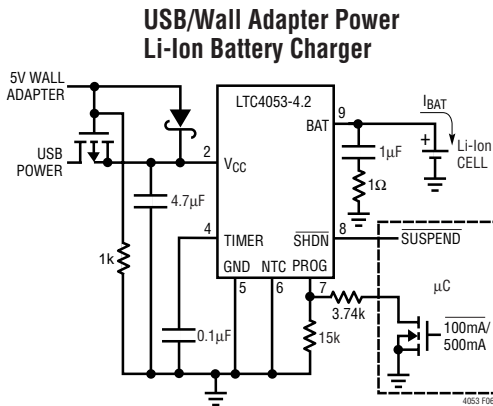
USB/Wall Adapter Power Li-Ion Battery Charger

5V WALL ADAPTER

USB POWER

LTC4053-4.2

2 $V_{CC}$

9 BAT

$I_{BAT}$

Li-Ion CELL

1µF

1Ω

4.7µF

1k

4 TIMER

$\overline{SHDN}$ 8

SUSPEND

GND 5

NTC 6

PROG 7

3.74k

µC

0.1µF

15k

$\overline{100mA}$/500mA

4053 F06